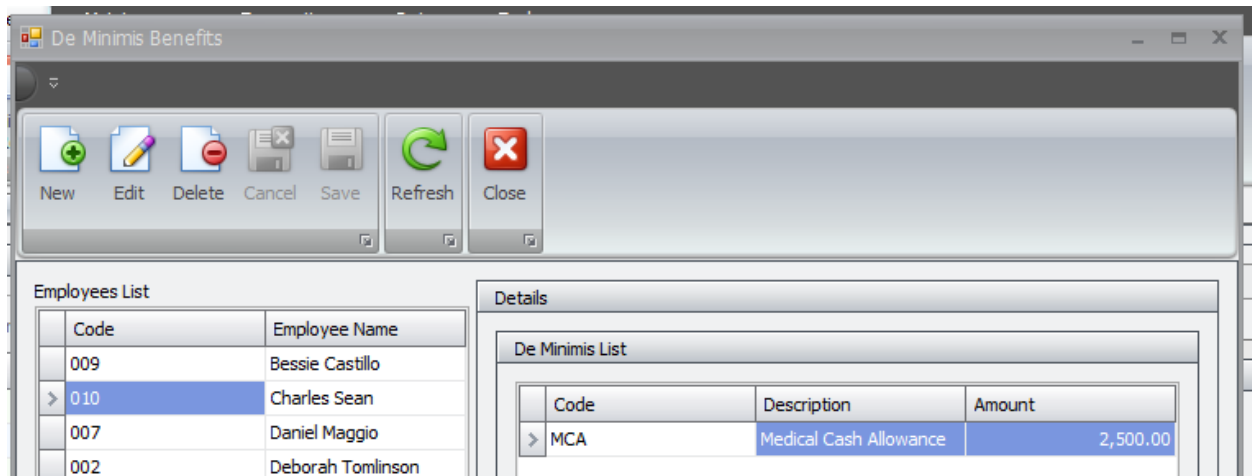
De Minimis Benefits

New Edit Delete Cancel Save Refresh Close

Employees List

| | Code | Employee Name |
|---|---|---|
| | 009 | Bessie Castillo |
| > | 010 | Charles Sean |
| | 007 | Daniel Maggio |
| | 002 | Deborah Tomlinson |

Details

De Minimis List

| | Code | Description | Amount |
|---|---|---|---|
| > | MCA | Medical Cash Allowance | 2,500.00 |